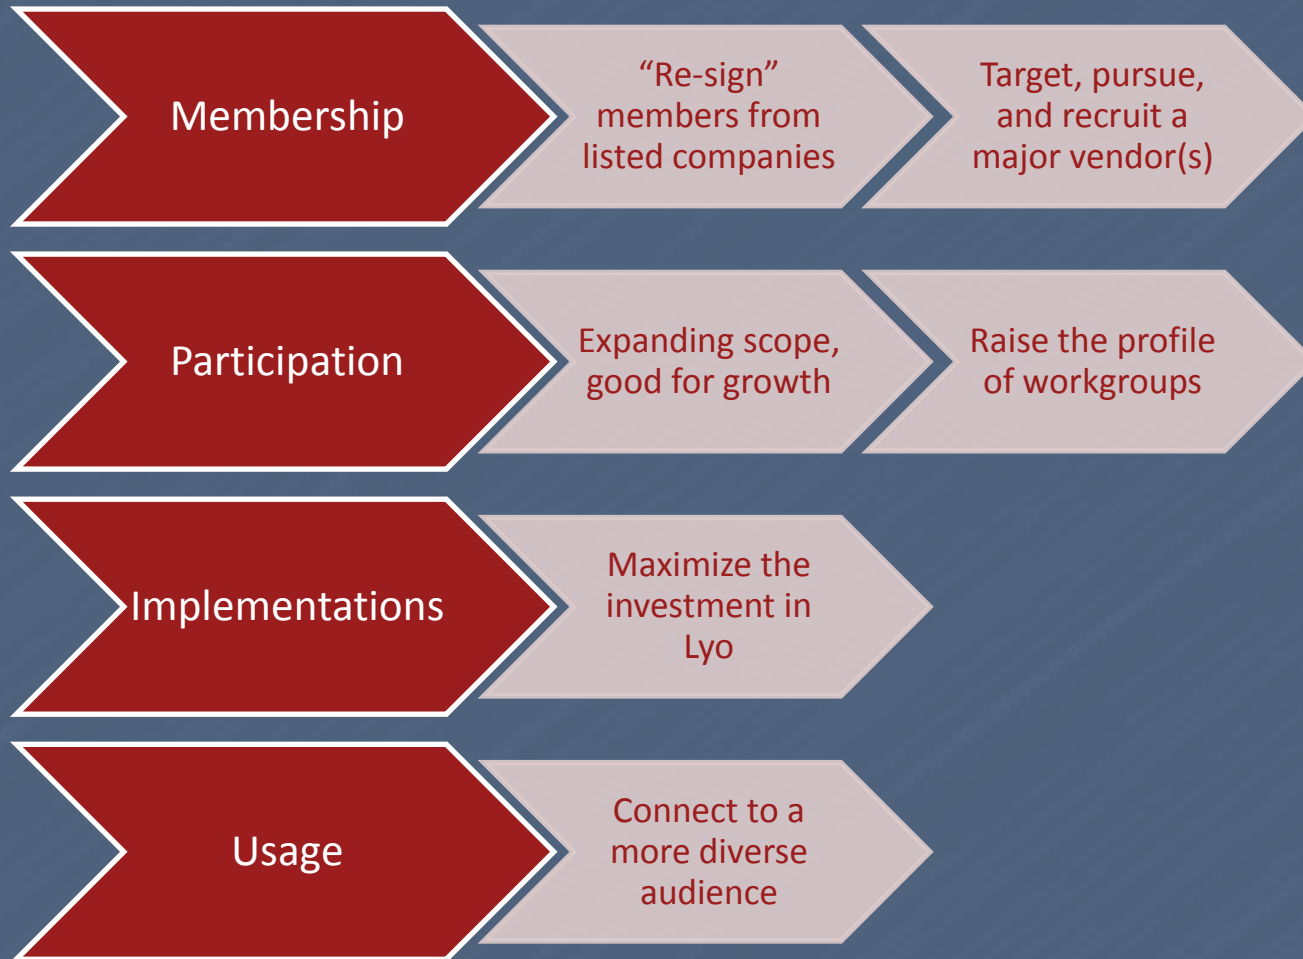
Membership

“Re-sign” members from listed companies

Target, pursue, and recruit a major vendor(s)

Participation

Expanding scope, good for growth

Raise the profile of workgroups

Implementations

Maximize the investment in Lyo

Usage

Connect to a more diverse audience